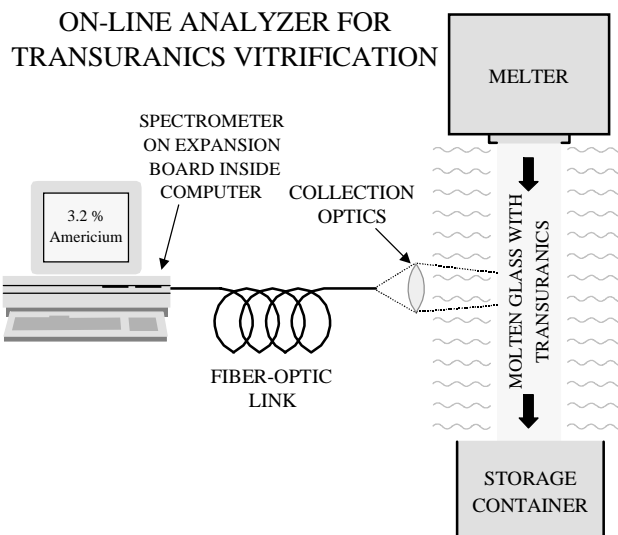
ON-LINE ANALYZER FOR TRANSURANICS VITRIFICATION

MELTER

SPECTROMETER ON EXPANSION BOARD INSIDE COMPUTER

3.2 % Americium

COLLECTION OPTICS

MOLTEN GLASS WITH TRANSURANICS

FIBER-OPTIC LINK

STORAGE CONTAINER